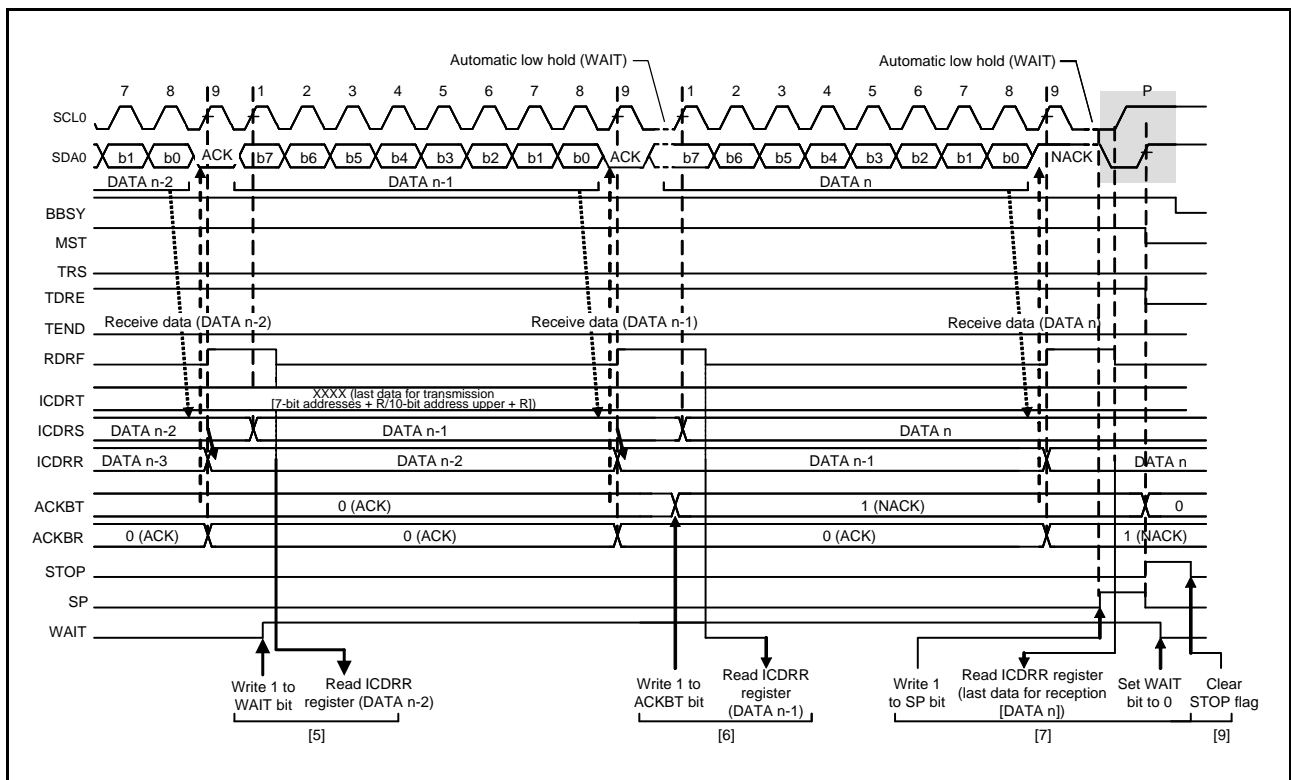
Automatic low hold (WAIT)

Automatic low hold (WAIT)

7 8 9 1 2 3 4 5 6 7 8 9 1 2 3 4 5 6 7 8 9 P

SCL0

SDA0 b1 b0 ACK b7 b6 b5 b4 b3 b2 b1 b0 ACK b7 b6 b5 b4 b3 b2 b1 b0 NACK

DATA n-2 DATA n-1 DATA n

BBSY

MST

TRS

TDRE

TEND Receive data (DATA n-2) Receive data (DATA n-1) Receive data (DATA n)

RDRF

ICDRT XXXX (last data for transmission [7-bit addresses + R/10-bit address upper + R])

ICDRS DATA n-2 DATA n-1 DATA n

ICDRR DATA n-3 DATA n-2 DATA n-1 DATA n

ACKBT 0 (ACK) 1 (NACK) 0

ACKBR 0 (ACK) 0 (ACK) 0 (ACK) 1 (NACK)

STOP

SP

WAIT

Write 1 to WAIT bit

Read ICDRR register (DATA n-2)

[5]

Write 1 to ACKBT bit

Read ICDRR register (DATA n-1)

[6]

Write 1 to SP bit

Read ICDRR register (last data for reception [DATA n])

Set WAIT bit to 0

[7]

Clear STOP flag

[9]